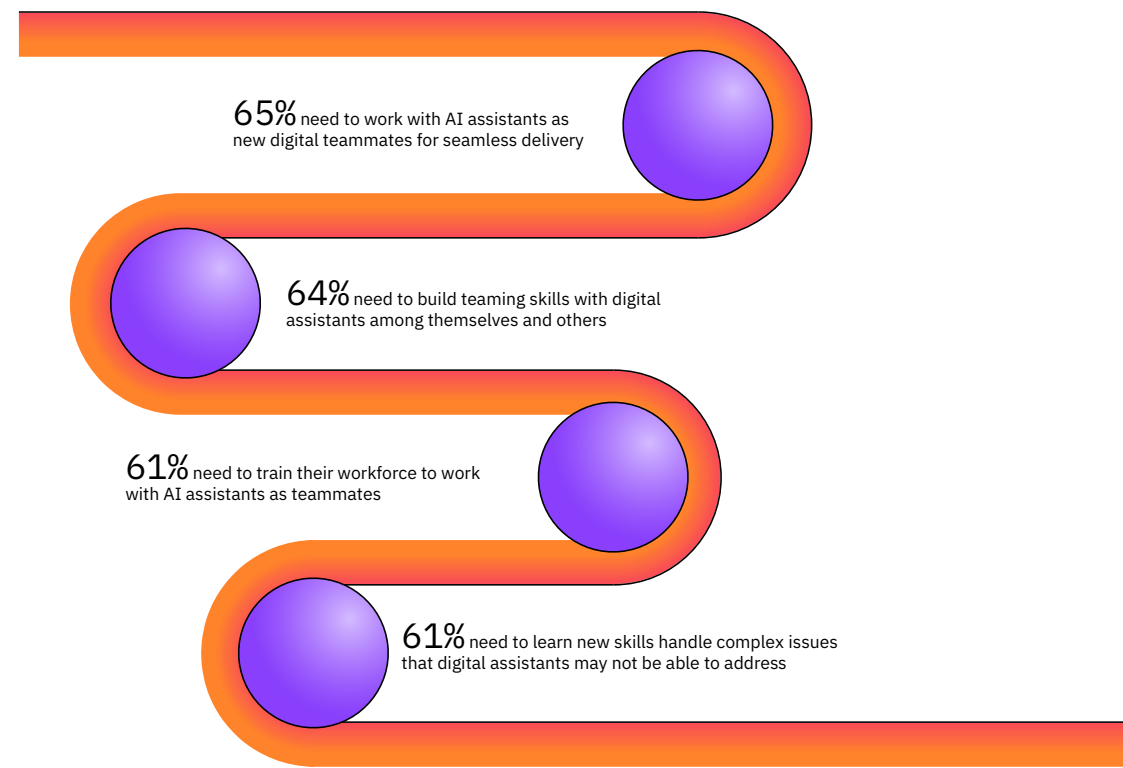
65% need to work with AI assistants as new digital teammates for seamless delivery

64% need to build teaming skills with digital assistants among themselves and others

61% need to train their workforce to work with AI assistants as teammates

61% need to learn new skills handle complex issues that digital assistants may not be able to address